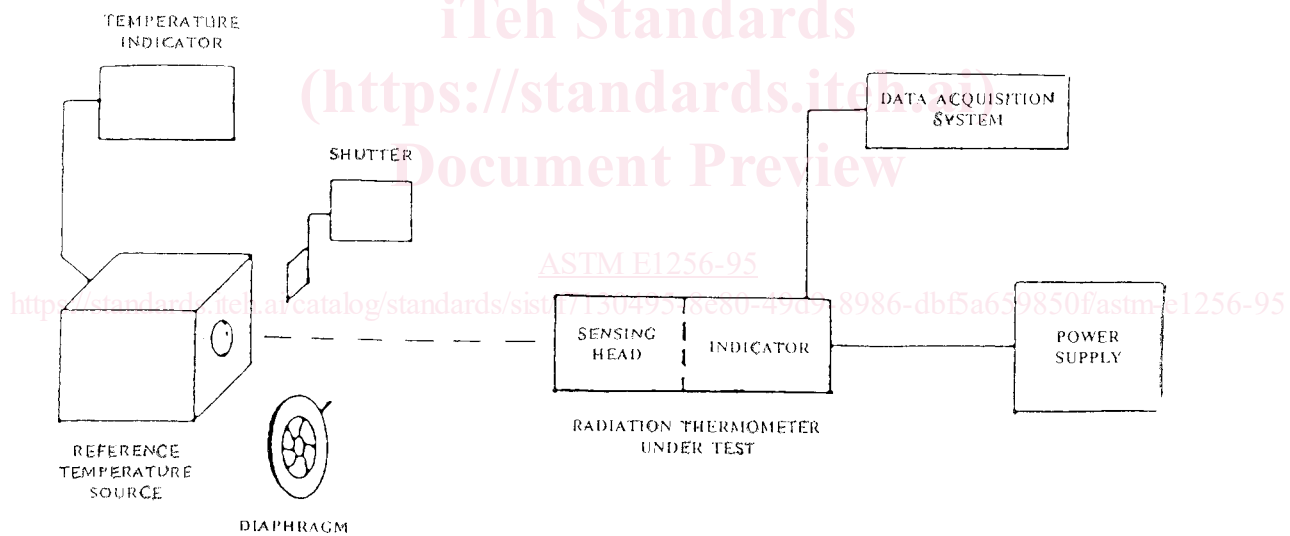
iTeh Standards
(https://standards.iteh.ai)
Document Preview

TEMPERATURE INDICATOR

SHUTTER

DATA ACQUISITION SYSTEM

ASTM E1256-95

https://standards.iteh.ai/catalog/standards/sist/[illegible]f130495-8e80-49d9-8986-dbf5a659850f/astm-e1256-95

SENSING HEAD

INDICATOR

POWER SUPPLY

REFERENCE TEMPERATURE SOURCE

RADIATION THERMOMETER UNDER TEST

DIAPHRAGM